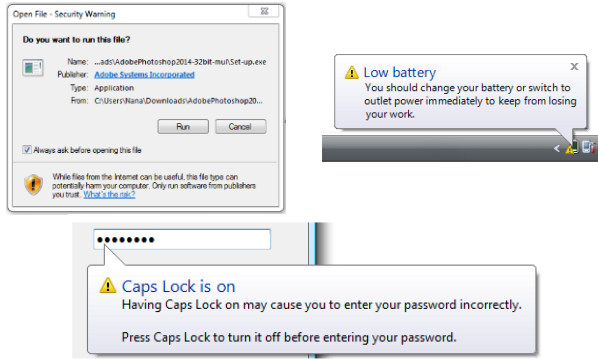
Open File - Security Warning

Do you want to run this file?

Name: ...ads\AdobePhotoshop2014-32bit-mul\Set-up.exe
Publisher: Adobe Systems Incorporated
Type: Application
From: C:\Users\Nana\Downloads\AdobePhotoshop20...

Run Cancel

Always ask before opening this file

While files from the Internet can be useful, this file type can potentially harm your computer. Only run software from publishers you trust. What's the risk?

Low battery
You should change your battery or switch to outlet power immediately to keep from losing your work.

••••••••

Caps Lock is on
Having Caps Lock on may cause you to enter your password incorrectly.

Press Caps Lock to turn it off before entering your password.